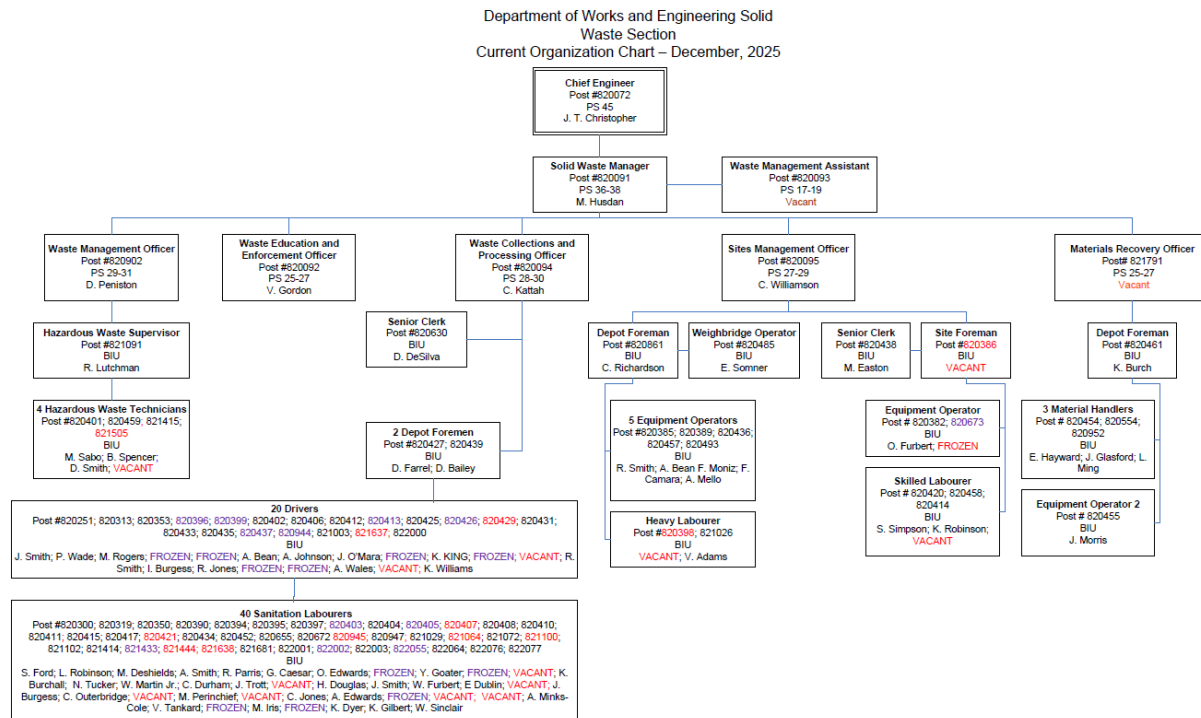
Department of Works and Engineering Solid
Waste Section
Current Organization Chart – December, 2025

Chief Engineer
Post #820072
PS 45
J. T. Christopher

Solid Waste Manager
Post #820091
PS 36-38
M. Husdan

Waste Management Assistant
Post #820093
PS 17-19
Vacant

Waste Management Officer
Post #820902
PS 29-31
D. Peniston

Waste Education and Enforcement Officer
Post #820092
PS 25-27
V. Gordon

Waste Collections and Processing Officer
Post #820094
PS 28-30
C. Kattah

Sites Management Officer
Post #820095
PS 27-29
C. Williamson

Materials Recovery Officer
Post# 821791
PS 25-27
Vacant

Hazardous Waste Supervisor
Post #821091
BIU
R. Lutchman

4 Hazardous Waste Technicians
Post #820401; 820459; 821415; 821505
BIU
M. Sabo; B. Spencer; D. Smith; VACANT

Senior Clerk
Post #820630
BIU
D. DeSilva

2 Depot Foremen
Post #820427; 820439
BIU
D. Farrel; D. Bailey

Depot Foreman
Post #820861
BIU
C. Richardson

Weighbridge Operator
Post #820485
BIU
E. Somner

Senior Clerk
Post #820438
BIU
M. Easton

Site Foreman
Post #820386
BIU
VACANT

Depot Foreman
Post #820461
BIU
K. Burch

5 Equipment Operators
Post #820385; 820389; 820436; 820457; 820493
BIU
R. Smith; A. Bean F. Moniz; F. Camara; A. Mello

Heavy Labourer
Post #820398; 821026
BIU
VACANT; V. Adams

Equipment Operator
Post # 820382; 820673
BIU
O. Furbert; FROZEN

Skilled Labourer
Post # 820420; 820458; 820414
BIU
S. Simpson; K. Robinson; VACANT

3 Material Handlers
Post # 820454; 820554; 820952
BIU
E. Hayward; J. Glasford; L. Ming

Equipment Operator 2
Post # 820455
BIU
J. Morris

20 Drivers
Post #820251; 820313; 820353; 820396; 820399; 820402; 820406; 820412; 820413; 820425; 820426; 820429; 820431; 820433; 820435; 820437; 820944; 821003; 821637; 822000
BIU
J. Smith; P. Wade; M. Rogers; FROZEN; FROZEN; A. Bean; A. Johnson; J. O'Mara; FROZEN; K. KING; FROZEN; VACANT; R. Smith; I. Burgess; R. Jones; FROZEN; FROZEN; A. Wales; VACANT; K. Williams

40 Sanitation Labourers
Post #820300; 820319; 820350; 820390; 820394; 820395; 820397; 820403; 820404; 820405; 820407; 820408; 820410; 820411; 820415; 820417; 820421; 820434; 820452; 820655; 820672 820945; 820947; 821029; 821064; 821072; 821100; 821102; 821414; 821433; 821444; 821638; 821681; 822001; 822002; 822003; 822055; 822064; 822076; 822077
BIU
S. Ford; L. Robinson; M. Deshields; A. Smith; R. Parris; G. Caesar; O. Edwards; FROZEN; Y. Goater; FROZEN; VACANT; K. Burchall; N. Tucker; W. Martin Jr.; C. Durham; J. Trott; VACANT; H. Douglas; J. Smith; W. Furbert; E Dublin; VACANT; J. Burgess; C. Outerbridge; VACANT; M. Perinchief; VACANT; C. Jones; A. Edwards; FROZEN; VACANT; VACANT; A. Minks-Cole; V. Tankard; FROZEN; M. Iris; FROZEN; K. Dyer; K. Gilbert; W. Sinclair